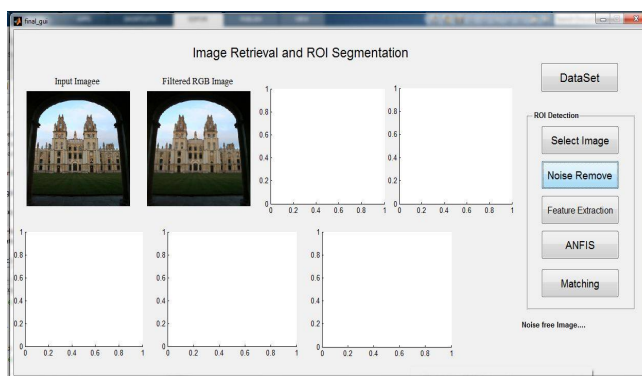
final_gui

Image Retrieval and ROI Segmentation

Input Imagee

Filtered RGB Image

1
0.8
0.6
0.4
0.2
0
0 0.2 0.4 0.6 0.8 1

1
0.8
0.6
0.4
0.2
0
0 0.2 0.4 0.6 0.8 1

1
0.8
0.6
0.4
0.2
0
0 0.2 0.4 0.6 0.8 1

1
0.8
0.6
0.4
0.2
0
0 0.2 0.4 0.6 0.8 1

1
0.8
0.6
0.4
0.2
0
0 0.2 0.4 0.6 0.8 1

DataSet

ROI Detection

Select Image

Noise Remove

Feature Extraction

ANFIS

Matching

Noise free Image....